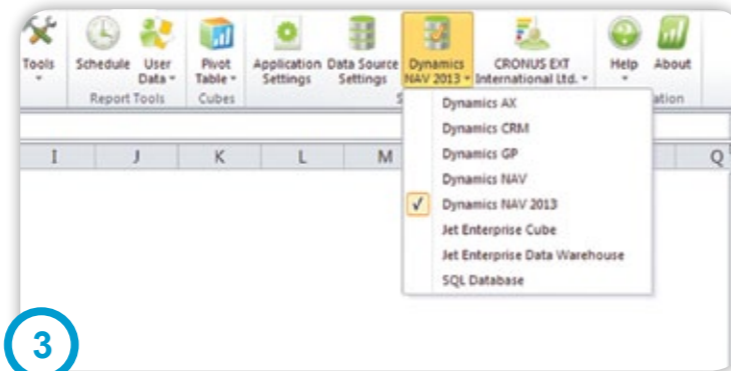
Tools Schedule User Data Pivot Table Application Settings Data Source Settings Dynamics NAV 2013 CRONUS EXT International Ltd. Help About

Report Tools Cubes S ation

I J K L M Q

Dynamics AX
Dynamics CRM
Dynamics GP
Dynamics NAV
✓ Dynamics NAV 2013
Jet Enterprise Cube
Jet Enterprise Data Warehouse
SQL Database

3